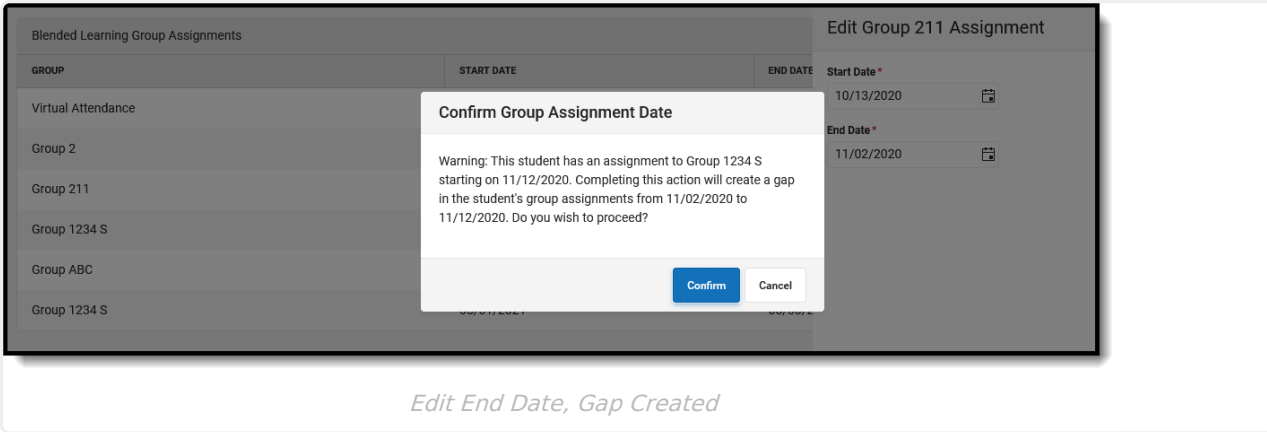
Blended Learning Group Assignments

| GROUP | START DATE | END DATE |
|---|---|---|
| Virtual Attendance | | |
| Group 2 | | |
| Group 211 | | |
| Group 1234 S | | |
| Group ABC | | |
| Group 1234 S | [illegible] | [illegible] |

Edit Group 211 Assignment

Start Date *
10/13/2020

End Date *
11/02/2020

Confirm Group Assignment Date

Warning: This student has an assignment to Group 1234 S starting on 11/12/2020. Completing this action will create a gap in the student's group assignments from 11/02/2020 to 11/12/2020. Do you wish to proceed?

Confirm Cancel

Edit End Date, Gap Created